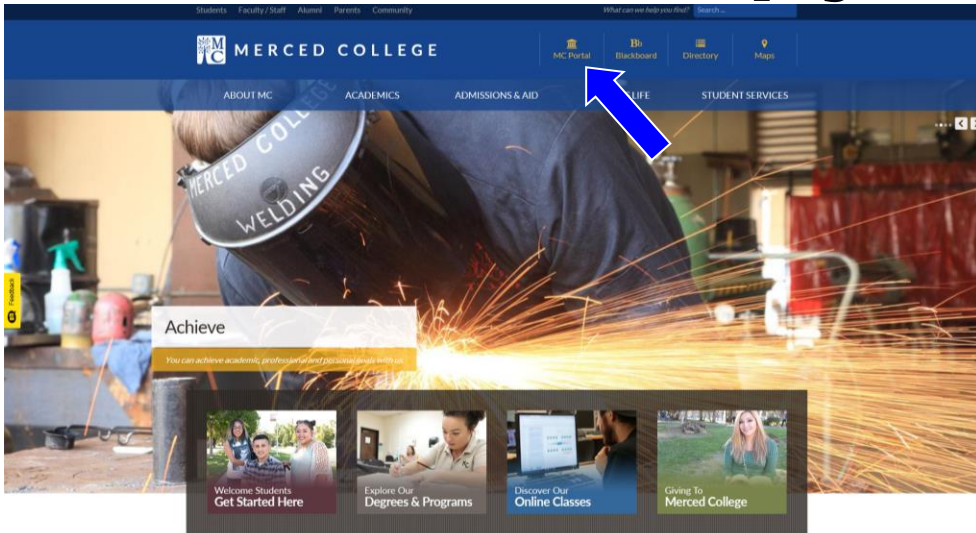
Students Faculty / Staff Alumni Parents Community

What can we help you find? Search...

MC MERCED COLLEGE

MC Portal Blackboard Directory Maps

ABOUT MC ACADEMICS ADMISSIONS & AID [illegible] LIFE STUDENT SERVICES

MERCED COLLEGE WELDING

Feedback

Achieve

You can achieve academic, professional and personal goals with us.

Welcome Students Get Started Here

Explore Our Degrees & Programs

Discover Our Online Classes

Giving To Merced College